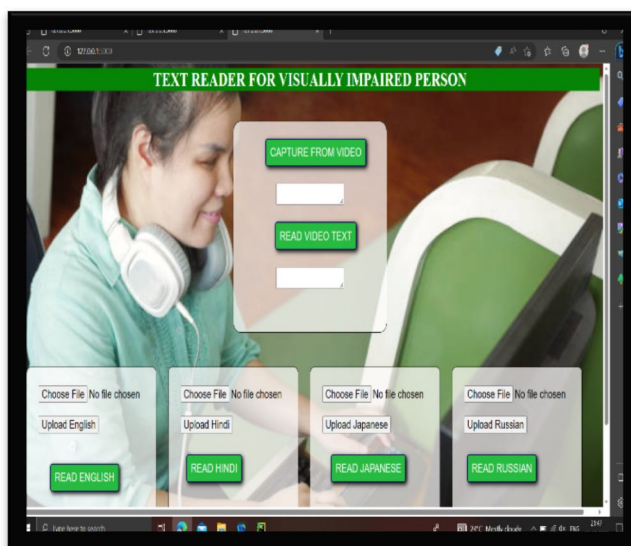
127.0.0.1:5000

TEXT READER FOR VISUALLY IMPAIRED PERSON

CAPTURE FROM VIDEO

READ VIDEO TEXT

Choose File No file chosen
Upload English
READ ENGLISH

Choose File No file chosen
Upload Hindi
READ HINDI

Choose File No file chosen
Upload Japanese
READ JAPANESE

Choose File No file chosen
Upload Russian
READ RUSSIAN

Type here to search
24°C Mostly cloudy ENG